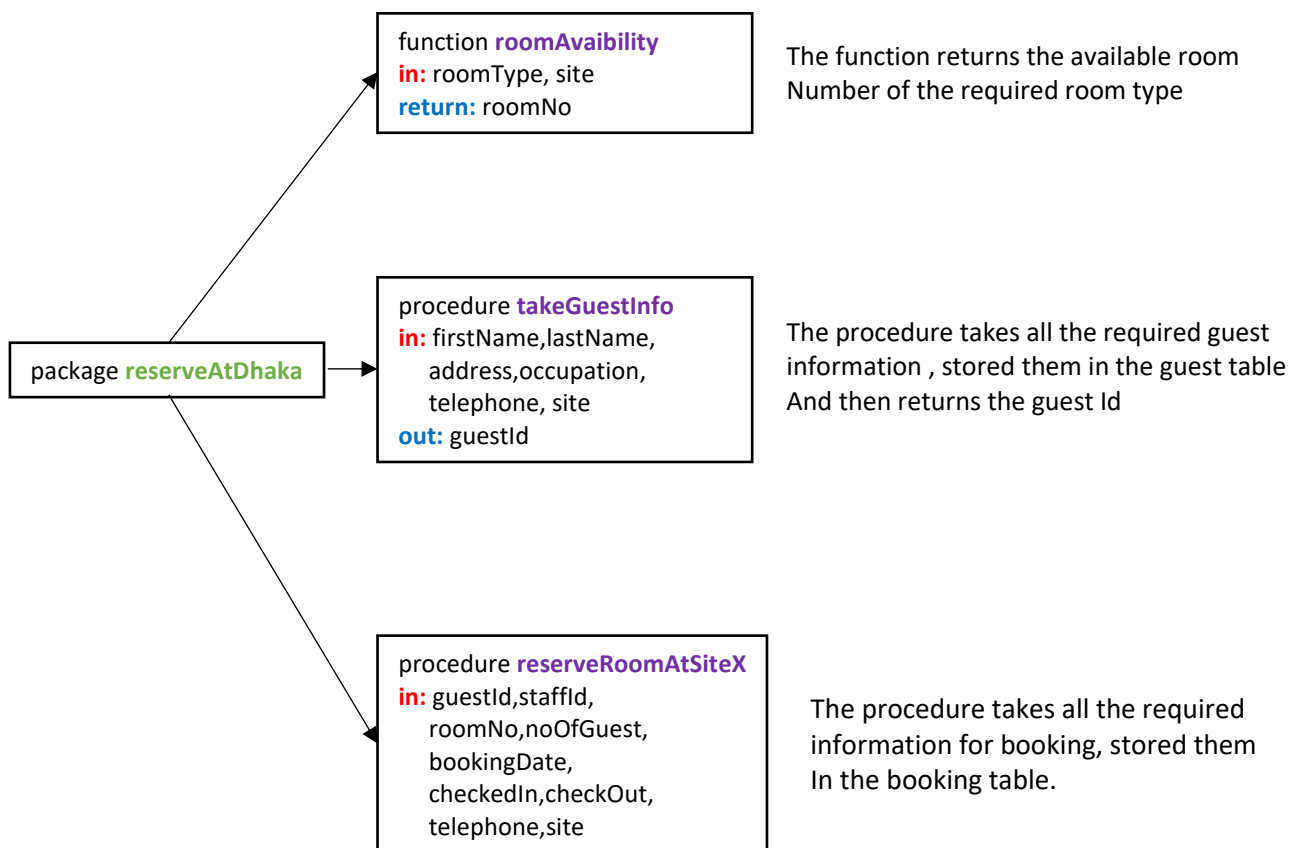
function roomAvaibility
in: roomType, site
return: roomNo

The function returns the available room Number of the required room type

package reserveAtDhaka

procedure takeGuestInfo
in: firstName,lastName, address,occupation, telephone, site
out: guestId

The procedure takes all the required guest information , stored them in the guest table And then returns the guest Id

procedure reserveRoomAtSiteX
in: guestId,staffId, roomNo,noOfGuest, bookingDate, checkedIn,checkOut, telephone,site

The procedure takes all the required information for booking, stored them In the booking table.